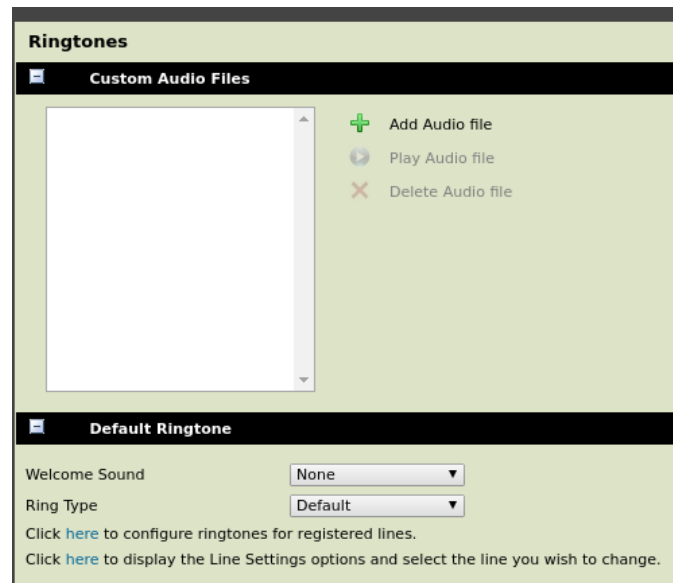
Ringtones

Custom Audio Files

Add Audio file

Play Audio file

Delete Audio file

Default Ringtone

Welcome Sound None

Ring Type Default

Click here to configure ringtones for registered lines.

Click here to display the Line Settings options and select the line you wish to change.